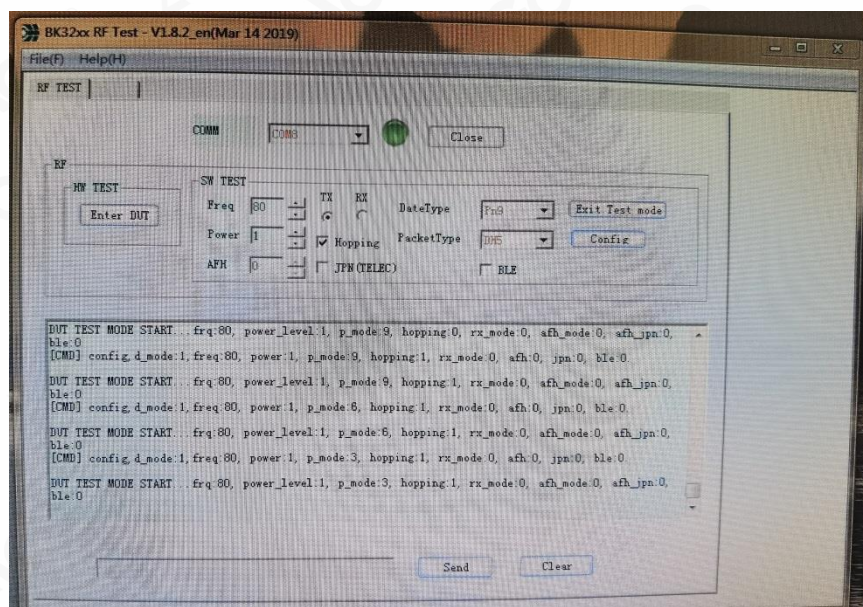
BK32xx RF Test - V1.8.2_en(Mar 14 2019)

File(F) Help(H)

RF TEST

COMM COM3 Close

RF

HW TEST

Enter DUT

SW TEST

Freq 80

TX RX

DateType Pn9

Exit Test mode

Power 1

Hopping

PacketType DH5

Config

AFH 0

JPN(TELEC)

BLE

DUT TEST MODE START... frq:80, power_level:1, p_mode:9, hopping:0, rx_mode:0, afh_mode:0, afh_jpn:0, ble:0
[CMD] config,d_mode:1,freq:80, power:1, p_mode:9, hopping:1, rx_mode:0, afh:0, jpn:0, ble:0

DUT TEST MODE START... frq:80, power_level:1, p_mode:9, hopping:1, rx_mode:0, afh_mode:0, afh_jpn:0, ble:0
[CMD] config,d_mode:1,freq:80, power:1, p_mode:6, hopping:1, rx_mode:0, afh:0, jpn:0, ble:0

DUT TEST MODE START... frq:80, power_level:1, p_mode:6, hopping:1, rx_mode:0, afh_mode:0, afh_jpn:0, ble:0
[CMD] config,d_mode:1,freq:80, power:1, p_mode:3, hopping:1, rx_mode:0, afh:0, jpn:0, ble:0

DUT TEST MODE START... frq:80, power_level:1, p_mode:3, hopping:1, rx_mode:0, afh_mode:0, afh_jpn:0, ble:0

Send Clear